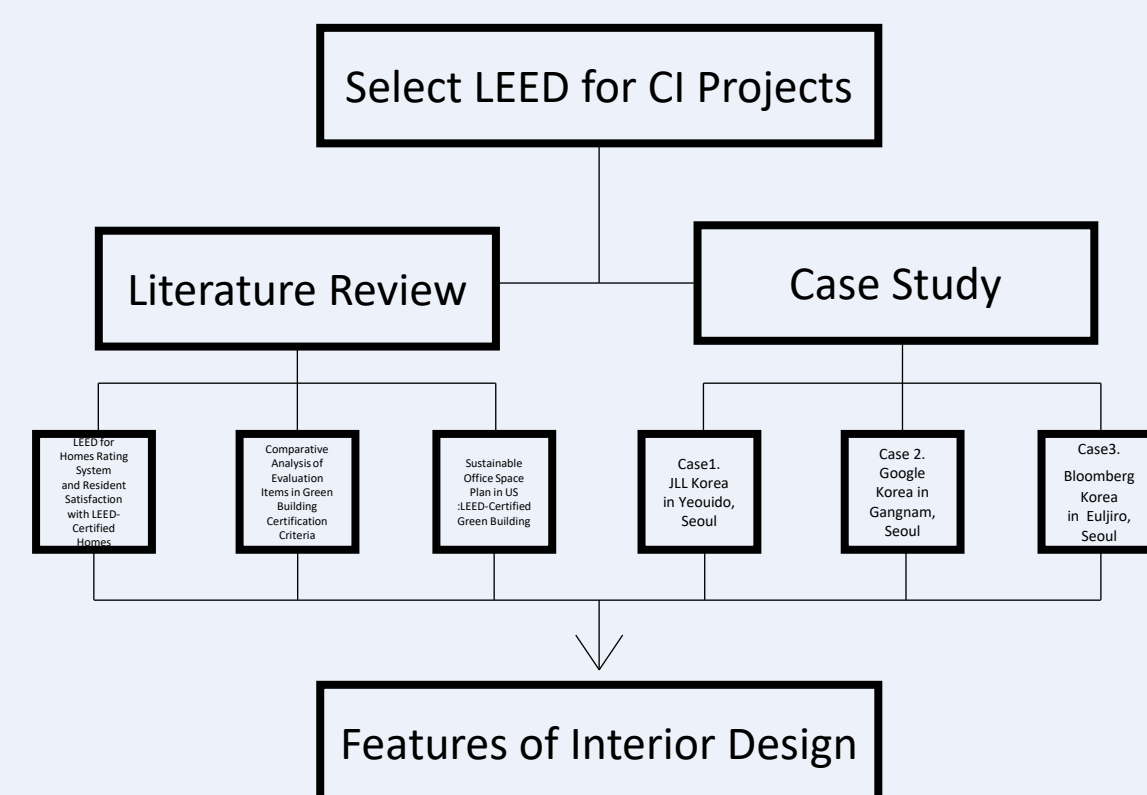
Select LEED for CI Projects

Literature Review

Case Study

LEED for Homes Rating System and Resident Satisfaction with LEED-Certified Homes

Comparative Analysis of Evaluation Items in Green Building Certification Criteria

Sustainable Office Space Plan in US :LEED-Certified Green Building

Case1. JLL Korea in Yeouido, Seoul

Case 2. Google Korea in Gangnam, Seoul

Case3. Bloomberg Korea in Euljiro, Seoul

Features of Interior Design